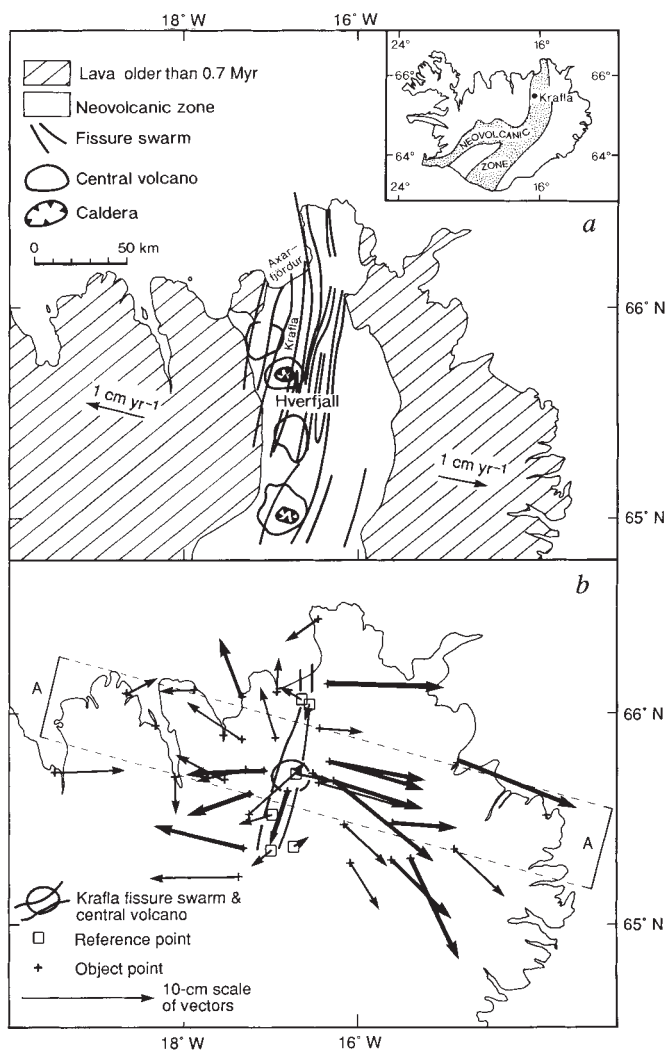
18° W
16° W

Lava older than 0.7 Myr
Neovolcanic zone
Fissure swarm
Central volcano
Caldera

24°
16°
66°
66°
Krafla
NEOVOLCANIC
ZONE
64°
64°
24°
16°

a

0
50 km

Axarfjördur
Krafla
66° N
1 cm yr-1
Hverfjall
1 cm yr-1
65° N

b

A
66° N
A
Krafla fissure swarm & central volcano
Reference point
Object point
10-cm scale of vectors
65° N

18° W
16° W